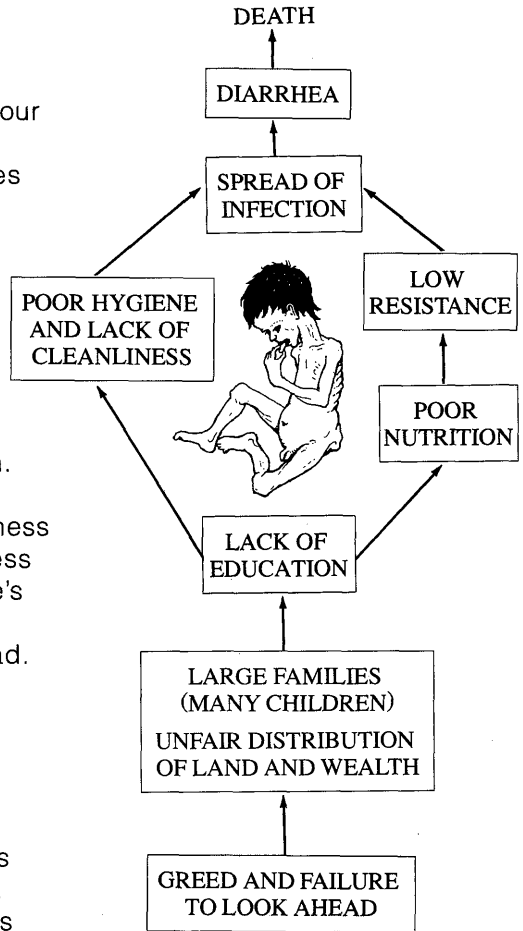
our

es

n.

ness
ess
e's

ad.

s

s

DEATH

DIARRHEA

SPREAD OF INFECTION

POOR HYGIENE AND LACK OF CLEANLINESS

LOW RESISTANCE

POOR NUTRITION

LACK OF EDUCATION

LARGE FAMILIES (MANY CHILDREN)

UNFAIR DISTRIBUTION OF LAND AND WEALTH

GREED AND FAILURE TO LOOK AHEAD